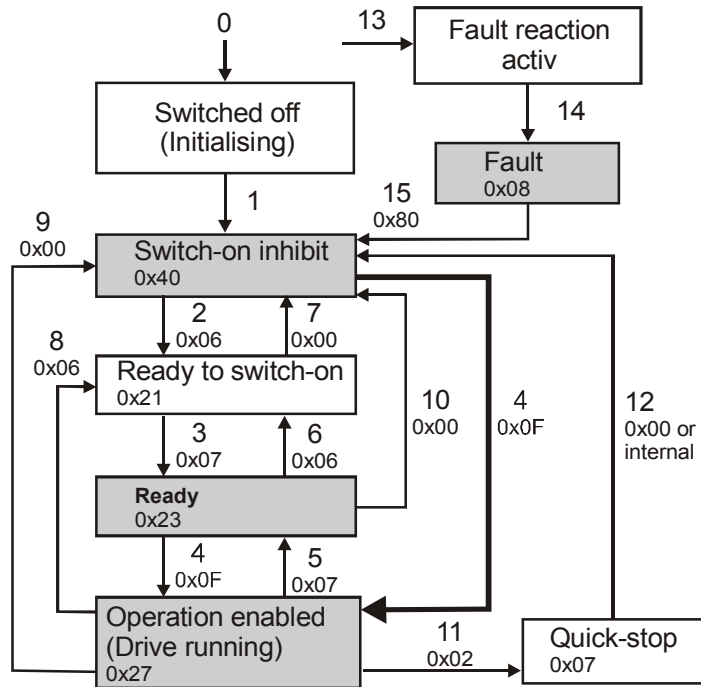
0

13

Fault reaction activ

14

Switched off (Initialising)

Fault
0x08

1

15
0x80

9
0x00

Switch-on inhibit
0x40

2
0x06

7
0x00

8
0x06

Ready to switch-on
0x21

10
0x00

4
0x0F

12
0x00 or internal

3
0x07

6
0x06

Ready
0x23

4
0x0F

5
0x07

Operation enabled (Drive running)
0x27

11
0x02

Quick-stop
0x07